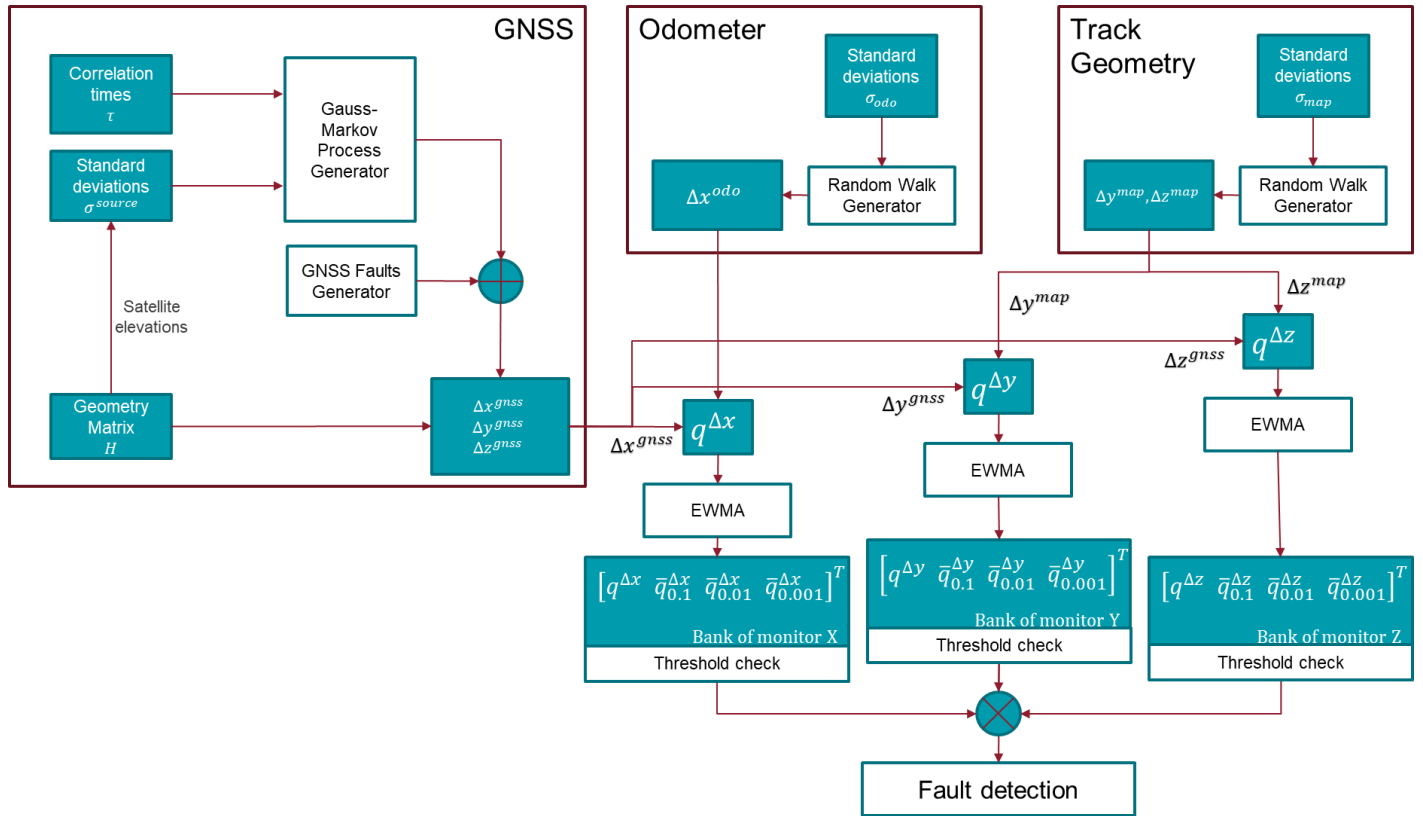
GNSS

Correlation times
$\tau$

Standard deviations
$\sigma^{source}$

Gauss-Markov Process Generator

GNSS Faults Generator

Satellite elevations

Geometry Matrix
$H$

$\Delta x^{gnss}$
$\Delta y^{gnss}$
$\Delta z^{gnss}$

Odometer

Standard deviations
$\sigma_{odo}$

Random Walk Generator

$\Delta x^{odo}$

Track Geometry

Standard deviations
$\sigma_{map}$

Random Walk Generator

$\Delta y^{map}, \Delta z^{map}$

$\Delta y^{map}$

$\Delta z^{map}$

$\Delta z^{gnss}$

$q^{\Delta z}$

$\Delta y^{gnss}$

$q^{\Delta y}$

$\Delta x^{gnss}$

$q^{\Delta x}$

EWMA

EWMA

EWMA

$\left[q^{\Delta x} \;\; \bar{q}^{\Delta x}_{0.1} \;\; \bar{q}^{\Delta x}_{0.01} \;\; \bar{q}^{\Delta x}_{0.001}\right]^T$
Bank of monitor X
Threshold check

$\left[q^{\Delta y} \;\; \bar{q}^{\Delta y}_{0.1} \;\; \bar{q}^{\Delta y}_{0.01} \;\; \bar{q}^{\Delta y}_{0.001}\right]^T$
Bank of monitor Y
Threshold check

$\left[q^{\Delta z} \;\; \bar{q}^{\Delta z}_{0.1} \;\; \bar{q}^{\Delta z}_{0.01} \;\; \bar{q}^{\Delta z}_{0.001}\right]^T$
Bank of monitor Z
Threshold check

Fault detection